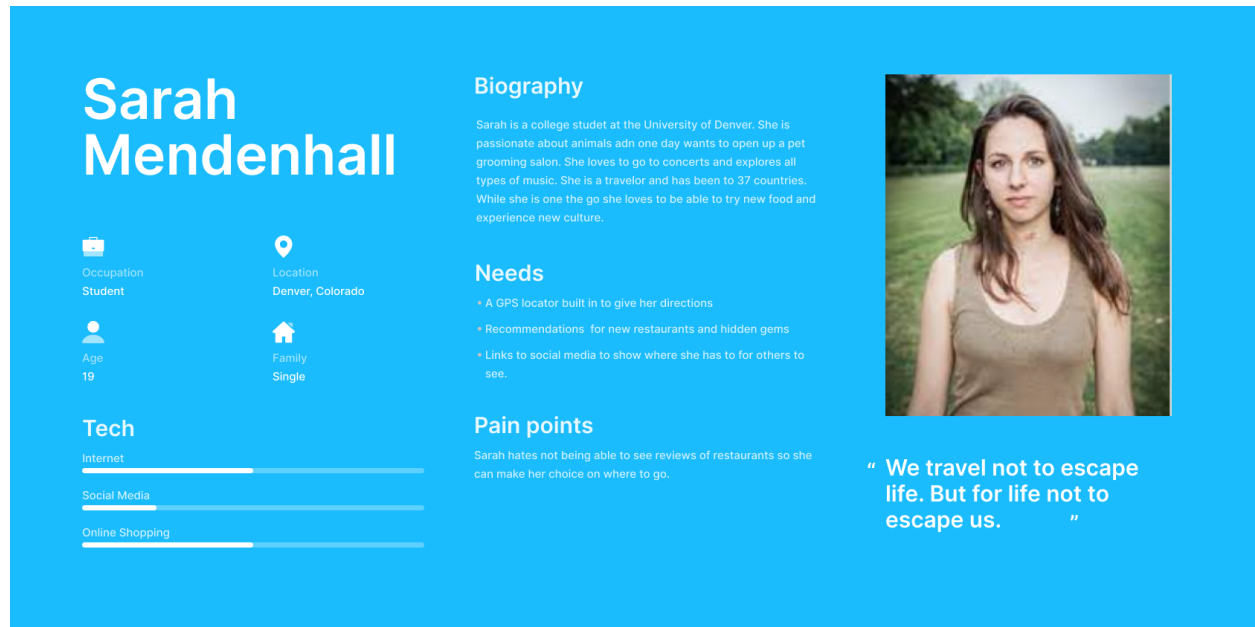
Sarah Mendenhall

Occupation
Student

Location
Denver, Colorado

Age
19

Family
Single

Tech

Internet

Social Media

Online Shopping

Biography

Sarah is a college studet at the University of Denver. She is passionate about animals adn one day wants to open up a pet grooming salon. She loves to go to concerts and explores all types of music. She is a travelor and has been to 37 countries. While she is one the go she loves to be able to try new food and experience new culture.

Needs

• A GPS locator built in to give her directions
• Recommendations for new restaurants and hidden gems
• Links to social media to show where she has to for others to see.

Pain points

Sarah hates not being able to see reviews of restaurants so she can make her choice on where to go.

“ We travel not to escape life. But for life not to escape us. ”